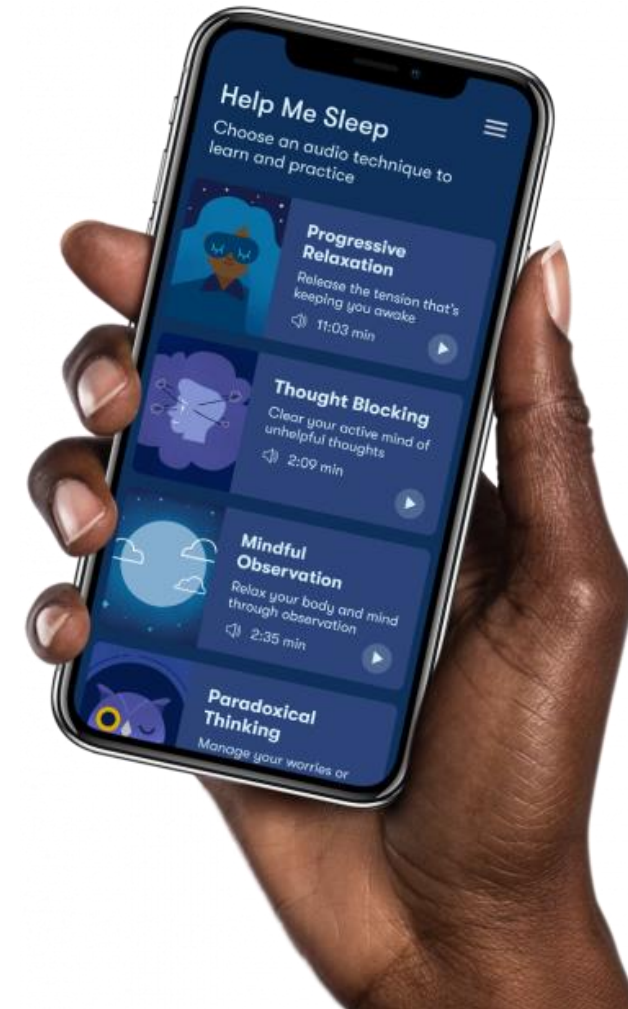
Help Me Sleep

Choose an audio technique to learn and practice

Progressive Relaxation

Release the tension that's keeping you awake

11:03 min

Thought Blocking

Clear your active mind of unhelpful thoughts

2:09 min

Mindful Observation

Relax your body and mind through observation

2:35 min

Paradoxical Thinking

Manage your worries or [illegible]